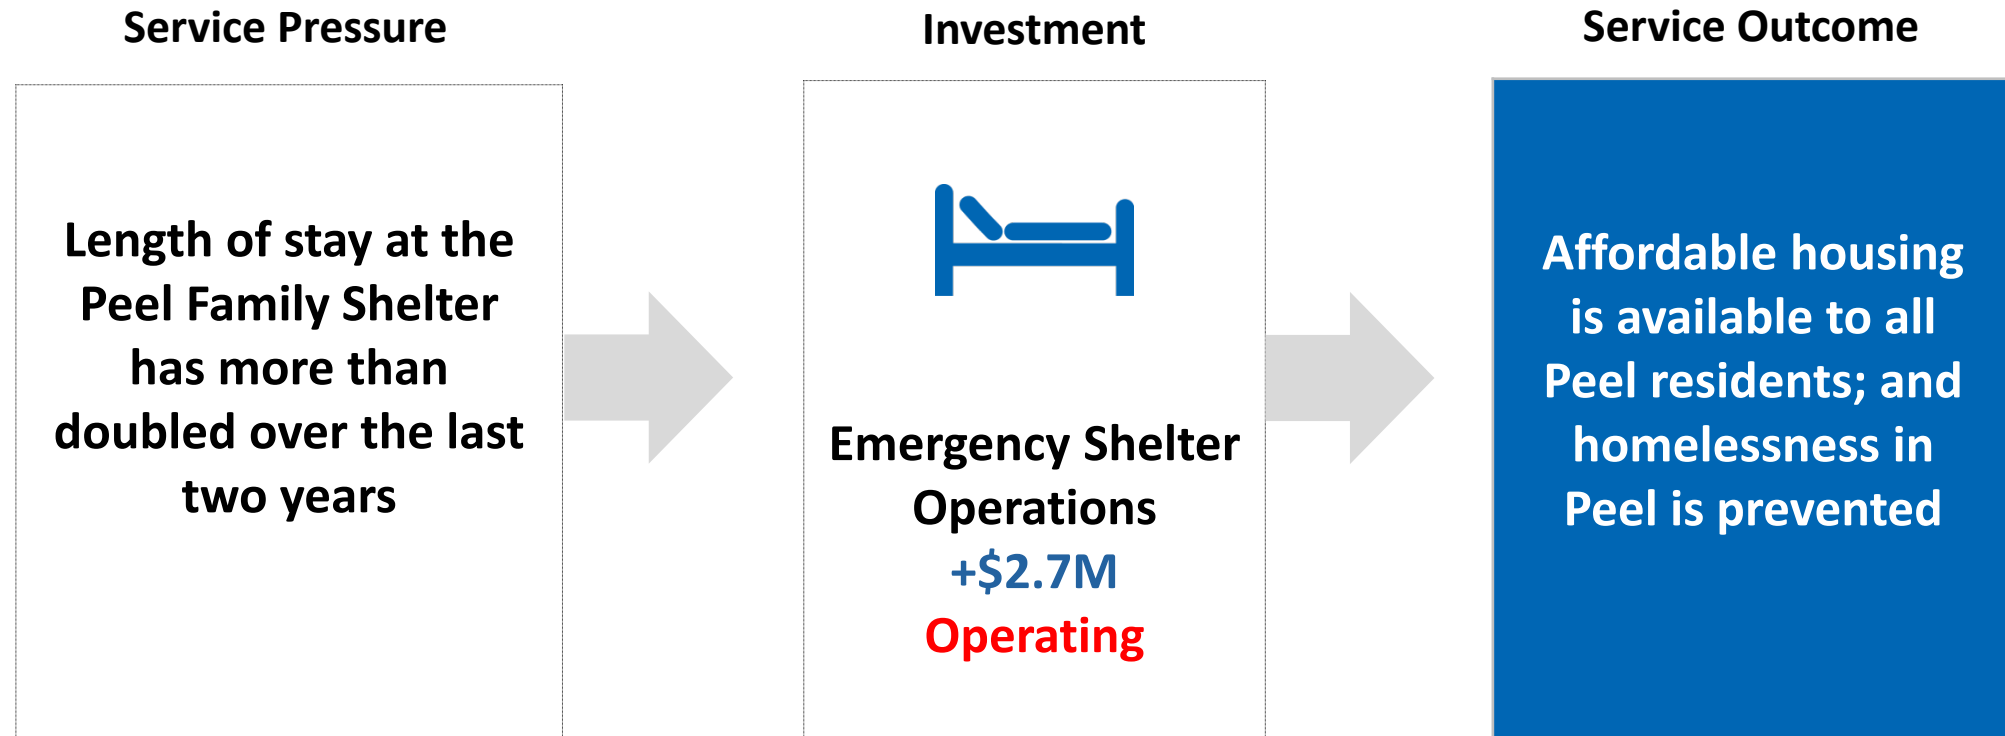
Service Pressure

Length of stay at the Peel Family Shelter has more than doubled over the last two years

Investment

Emergency Shelter Operations
+$2.7M
Operating

Service Outcome

Affordable housing is available to all Peel residents; and homelessness in Peel is prevented